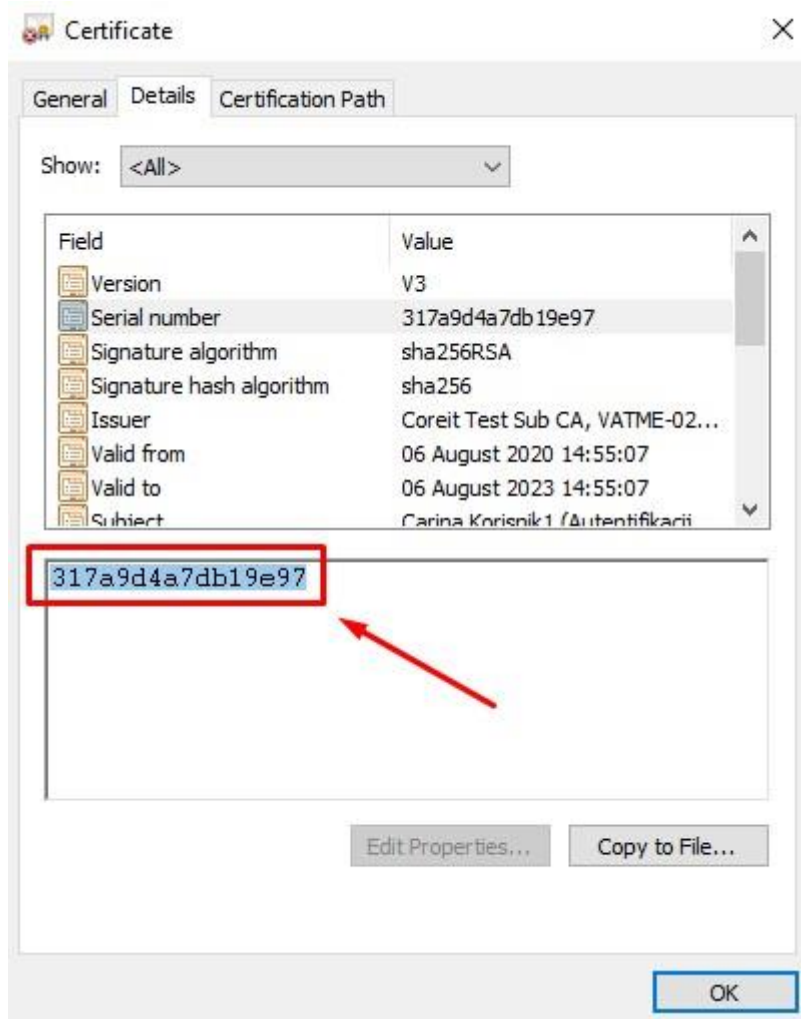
Certificate

×

General Details Certification Path

Show: <All>

| Field | Value |
|---|---|
| Version | V3 |
| Serial number | 317a9d4a7db19e97 |
| Signature algorithm | sha256RSA |
| Signature hash algorithm | sha256 |
| Issuer | Coreit Test Sub CA, VATME-02... |
| Valid from | 06 August 2020 14:55:07 |
| Valid to | 06 August 2023 14:55:07 |
| Subject | Carina Korisnik1 (Autentifikaci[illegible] |

317a9d4a7db19e97

Edit Properties... Copy to File...

OK